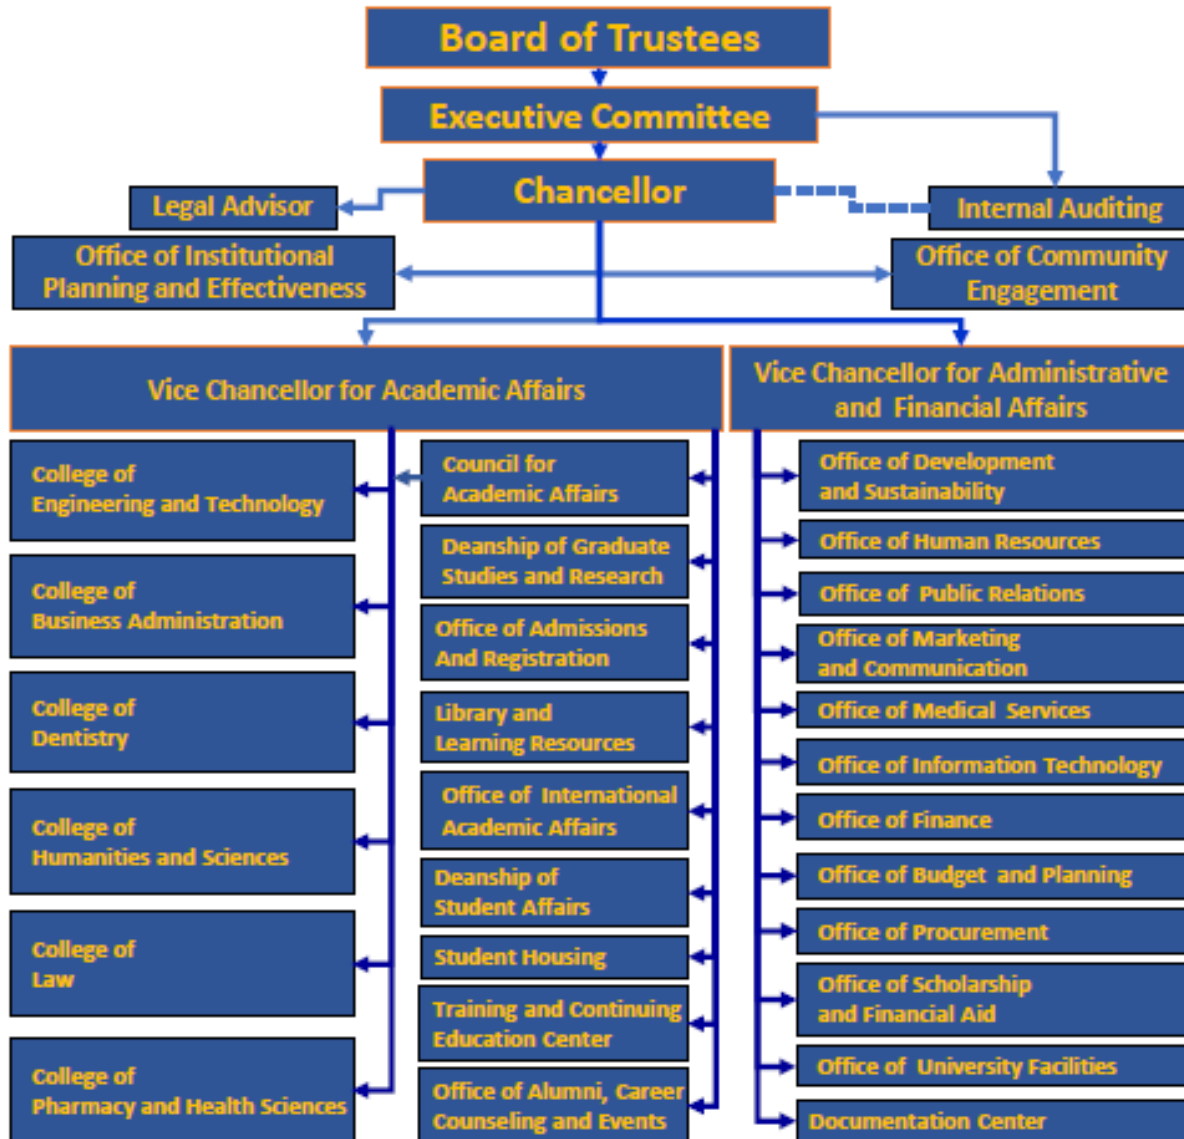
Board of Trustees

Executive Committee

Chancellor

Legal Advisor

Internal Auditing

Office of Institutional Planning and Effectiveness

Office of Community Engagement

Vice Chancellor for Academic Affairs

Vice Chancellor for Administrative and Financial Affairs

College of Engineering and Technology

College of Business Administration

College of Dentistry

College of Humanities and Sciences

College of Law

College of Pharmacy and Health Sciences

Council for Academic Affairs

Deanship of Graduate Studies and Research

Office of Admissions And Registration

Library and Learning Resources

Office of International Academic Affairs

Deanship of Student Affairs

Student Housing

Training and Continuing Education Center

Office of Alumni, Career Counseling and Events

Office of Development and Sustainability

Office of Human Resources

Office of Public Relations

Office of Marketing and Communication

Office of Medical Services

Office of Information Technology

Office of Finance

Office of Budget and Planning

Office of Procurement

Office of Scholarship and Financial Aid

Office of University Facilities

Documentation Center